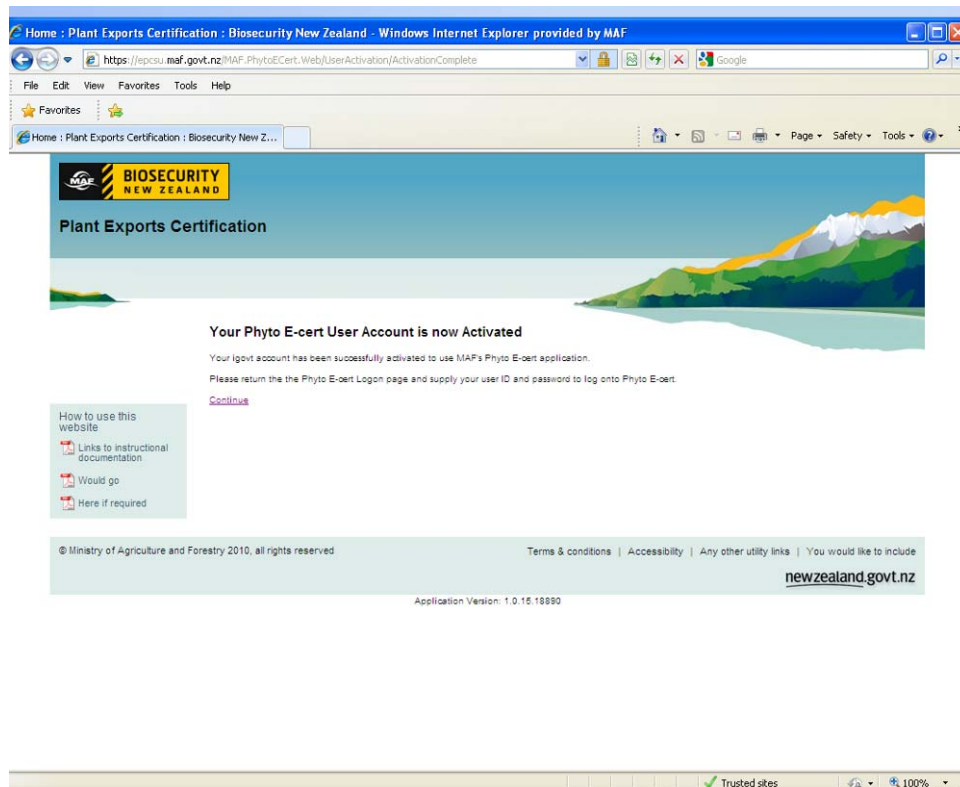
Home : Plant Exports Certification : Biosecurity New Zealand - Windows Internet Explorer provided by MAF

https://epcsu.maf.govt.nz/MAF.PhytoECert.Web/UserActivation/ActivationComplete

Google

File Edit View Favorites Tools Help

Favorites

Home : Plant Exports Certification : Biosecurity New Z...

Page ▾ Safety ▾ Tools ▾

MAF BIOSECURITY NEW ZEALAND

Plant Exports Certification

Your Phyto E-cert User Account is now Activated

Your igovt account has been successfully activated to use MAF's Phyto E-cert application.

Please return the the Phyto E-cert Logon page and supply your user ID and password to log onto Phyto E-cert.

Continue

How to use this website

Links to instructional documentation

Would go

Here if required

© Ministry of Agriculture and Forestry 2010, all rights reserved

Terms & conditions | Accessibility | Any other utility links | You would like to include

newzealand.govt.nz

Application Version: 1.0.15.18890

Trusted sites

100%